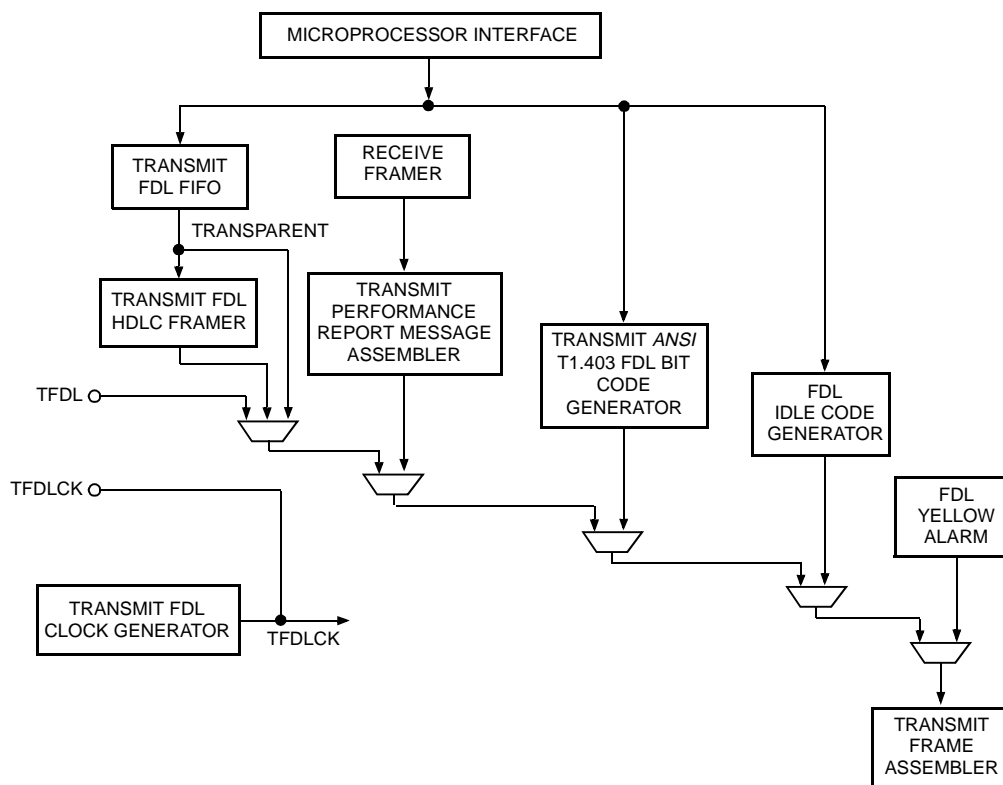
MICROPROCESSOR INTERFACE

TRANSMIT FDL FIFO

RECEIVE FRAMER

TRANSPARENT

TRANSMIT FDL HDLC FRAMER

TRANSMIT PERFORMANCE REPORT MESSAGE ASSEMBLER

TRANSMIT *ANSI* T1.403 FDL BIT CODE GENERATOR

FDL IDLE CODE GENERATOR

TFDL

TFDLCK

FDL YELLOW ALARM

TRANSMIT FDL CLOCK GENERATOR

TFDLCK

TRANSMIT FRAME ASSEMBLER